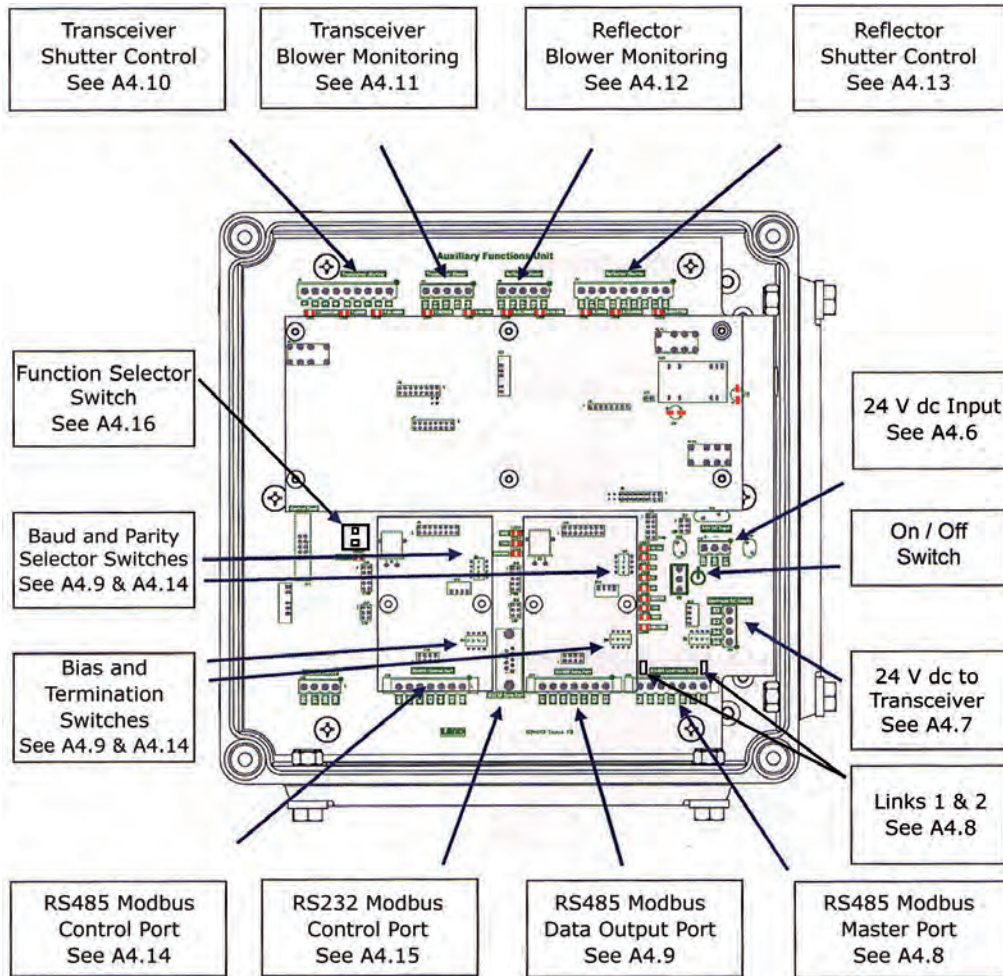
Transceiver Shutter Control See A4.10

Transceiver Blower Monitoring See A4.11

Reflector Blower Monitoring See A4.12

Reflector Shutter Control See A4.13

Auxiliary Functions Unit

Function Selector Switch See A4.16

24 V dc Input See A4.6

Baud and Parity Selector Switches See A4.9 & A4.14

On / Off Switch

Bias and Termination Switches See A4.9 & A4.14

24 V dc to Transceiver See A4.7

Links 1 & 2 See A4.8

RS485 Modbus Control Port See A4.14

RS232 Modbus Control Port See A4.15

RS485 Modbus Data Output Port See A4.9

RS485 Modbus Master Port See A4.8